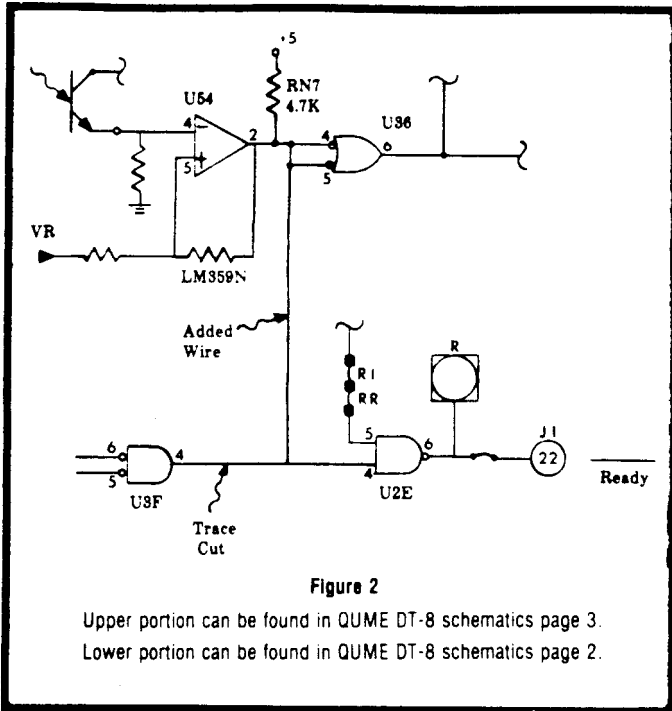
+5
RN7
4.7K
U54
4
5
2
4
5
U36
6
VR
LM359N
Added Wire
R
R1
RR
5
6
J1
22
Ready
6
5
4
U3F
4
U2E
Trace Cut

Figure 2

Upper portion can be found in QUME DT-8 schematics page 3.
Lower portion can be found in QUME DT-8 schematics page 2.